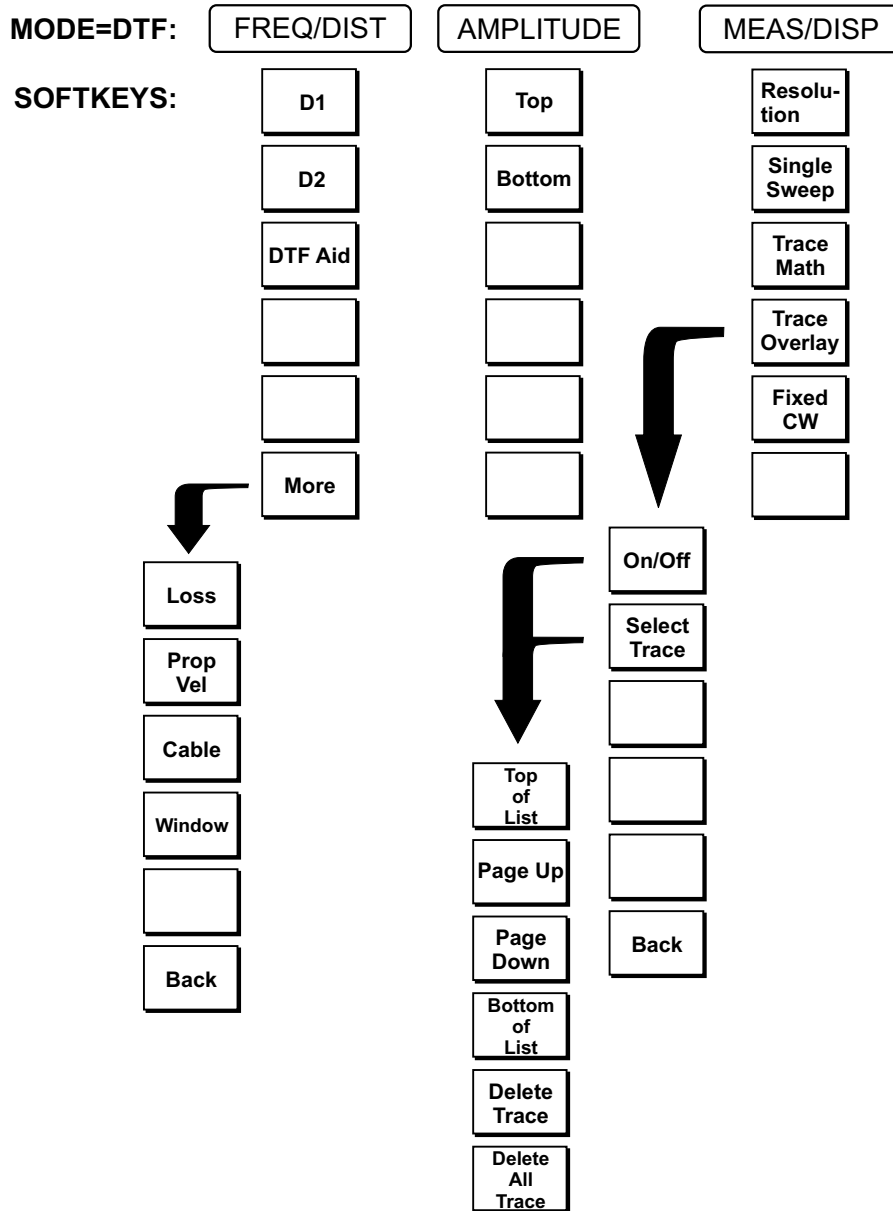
MODE=DTF: FREQ/DIST AMPLITUDE MEAS/DISP

SOFTKEYS:

D1
D2
DTF Aid
More

Loss
Prop Vel
Cable
Window
Back

Top
Bottom

Resolution
Single Sweep
Trace Math
Trace Overlay
Fixed CW

On/Off
Select Trace
Back

Top of List
Page Up
Page Down
Bottom of List
Delete Trace
Delete All Trace